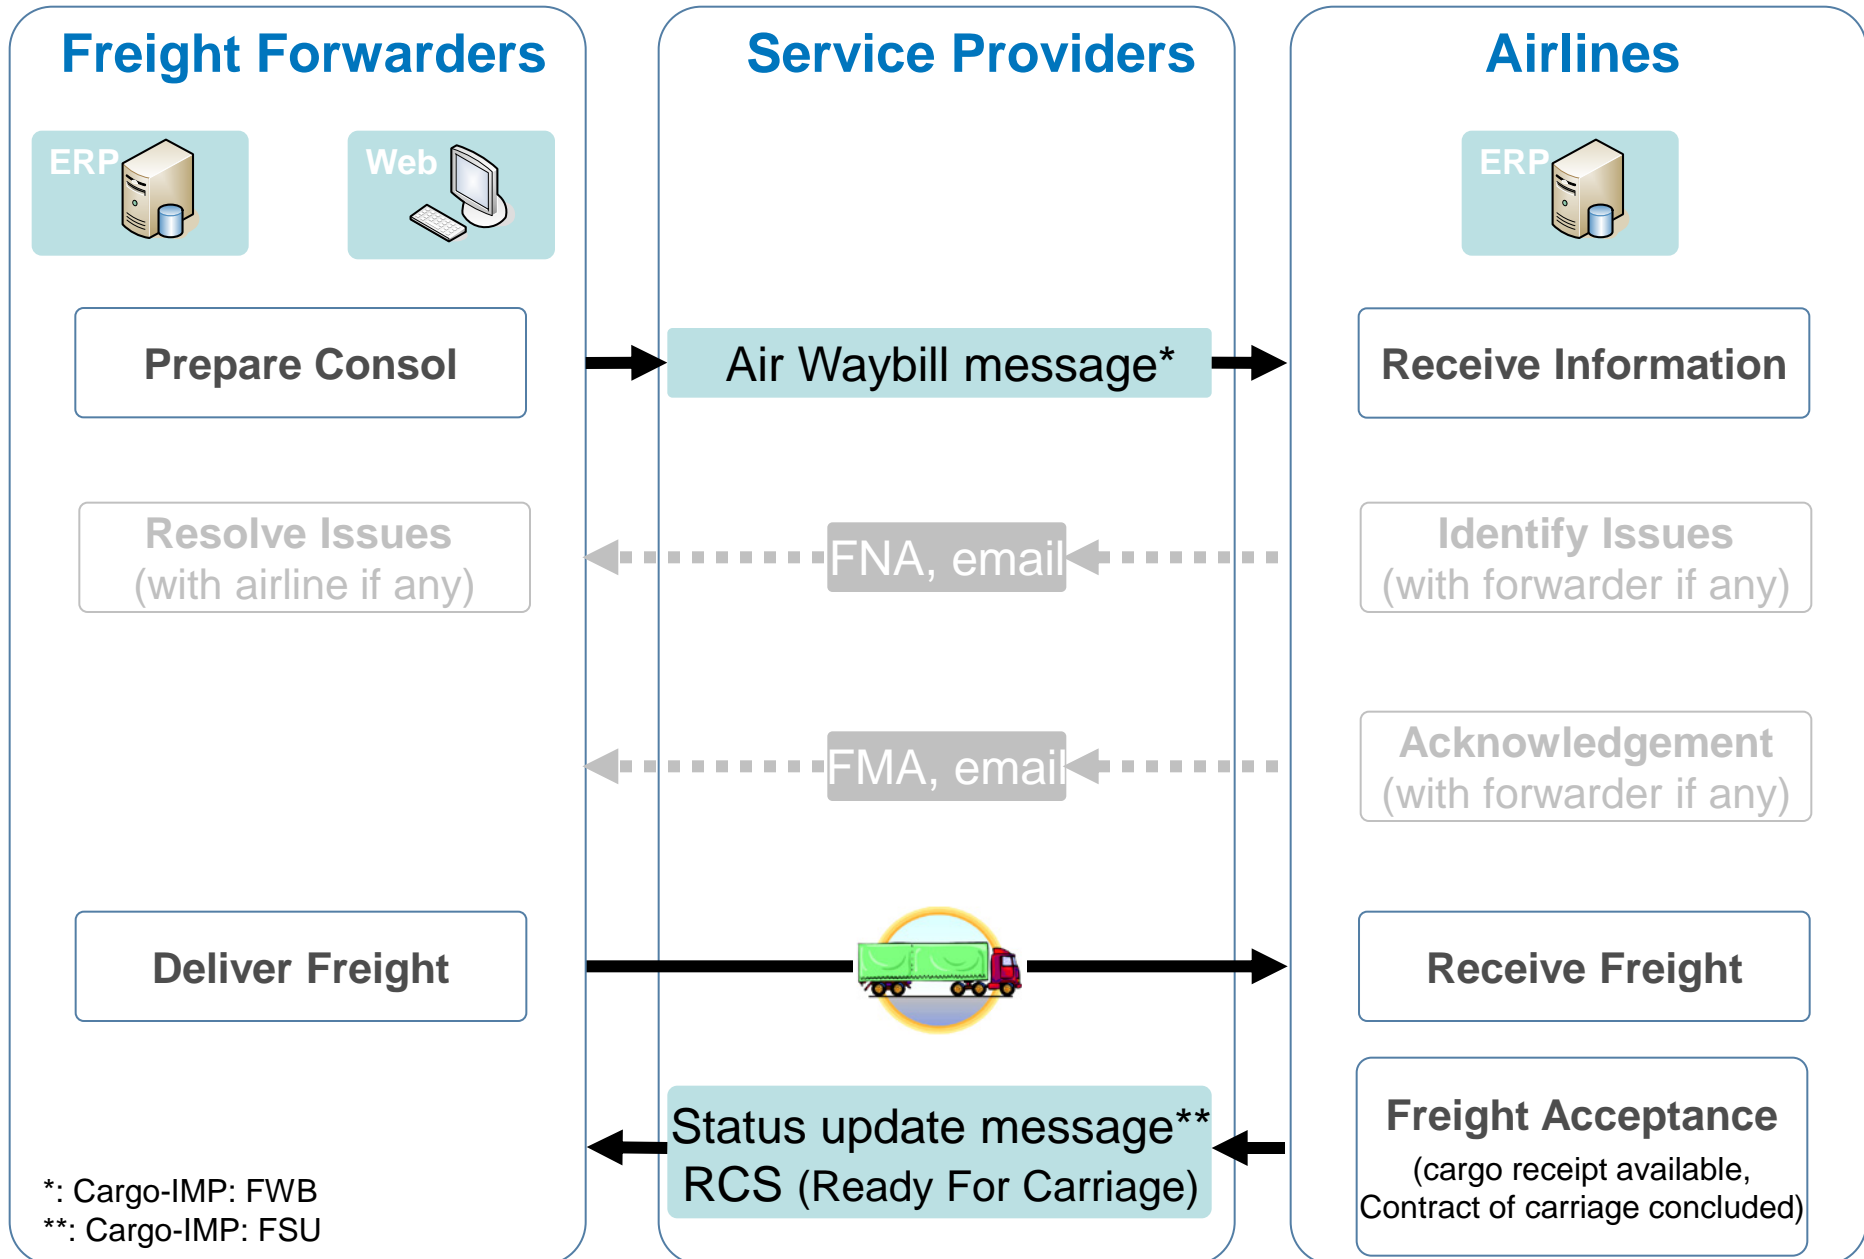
Freight Forwarders

Service Providers

Airlines

ERP

Web

ERP

Prepare Consol

Air Waybill message*

Receive Information

Resolve Issues (with airline if any)

FNA, email

Identify Issues (with forwarder if any)

FMA, email

Acknowledgement (with forwarder if any)

Deliver Freight

Receive Freight

Status update message** RCS (Ready For Carriage)

Freight Acceptance (cargo receipt available, Contract of carriage concluded)

*: Cargo-IMP: FWB
**: Cargo-IMP: FSU